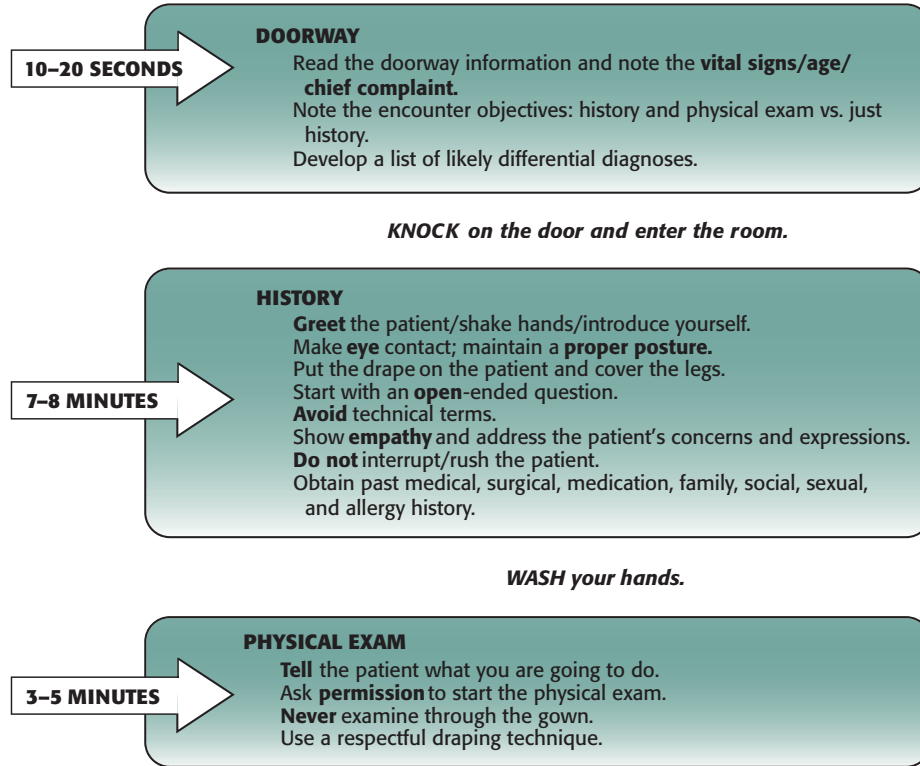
10–20 SECONDS

DOORWAY
Read the doorway information and note the vital signs/age/chief complaint.
Note the encounter objectives: history and physical exam vs. just history.
Develop a list of likely differential diagnoses.

KNOCK on the door and enter the room.

7–8 MINUTES

HISTORY
Greet the patient/shake hands/introduce yourself.
Make eye contact; maintain a proper posture.
Put the drape on the patient and cover the legs.
Start with an open-ended question.
Avoid technical terms.
Show empathy and address the patient's concerns and expressions.
Do not interrupt/rush the patient.
Obtain past medical, surgical, medication, family, social, sexual, and allergy history.

WASH your hands.

3–5 MINUTES

PHYSICAL EXAM
Tell the patient what you are going to do.
Ask permission to start the physical exam.
Never examine through the gown.
Use a respectful draping technique.